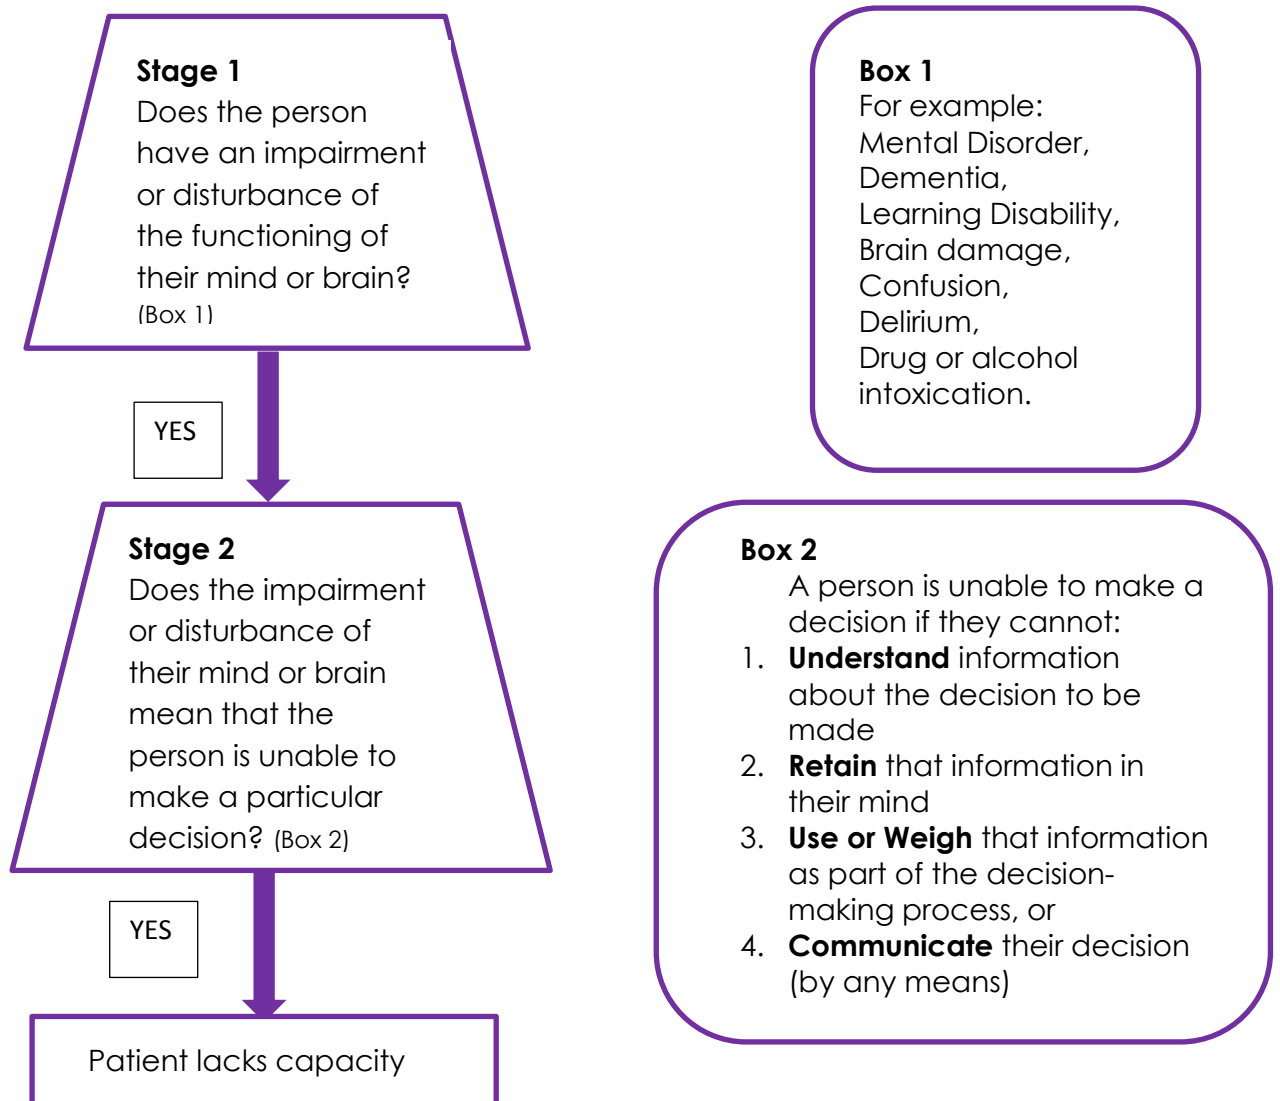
**Stage 1**
Does the person have an impairment or disturbance of the functioning of their mind or brain? (Box 1)

YES

**Stage 2**
Does the impairment or disturbance of their mind or brain mean that the person is unable to make a particular decision? (Box 2)

YES

Patient lacks capacity

**Box 1**
For example:
Mental Disorder,
Dementia,
Learning Disability,
Brain damage,
Confusion,
Delirium,
Drug or alcohol intoxication.

**Box 2**
A person is unable to make a decision if they cannot:
1. **Understand** information about the decision to be made
2. **Retain** that information in their mind
3. **Use or Weigh** that information as part of the decision-making process, or
4. **Communicate** their decision (by any means)